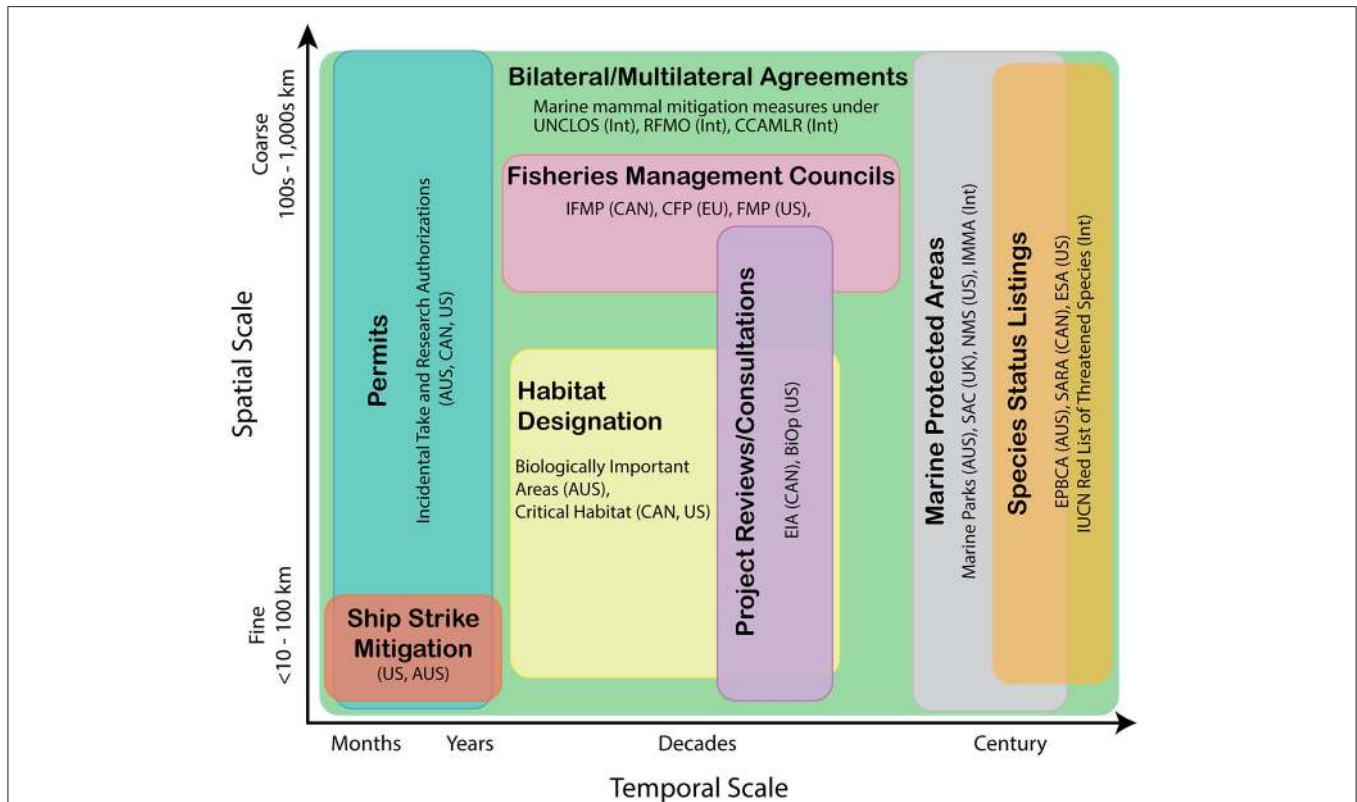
Coarse
100s - 1,000s km

Spatial Scale

Fine
<10 - 100 km

Bilateral/Multilateral Agreements
Marine mammal mitigation measures under UNCLOS (Int), RFMO (Int), CCAMLR (Int)

Permits
Incidental Take and Research Authorizations (AUS, CAN, US)

Fisheries Management Councils
IFMP (CAN), CFP (EU), FMP (US),

Habitat Designation
Biologically Important Areas (AUS), Critical Habitat (CAN, US)

Project Reviews/Consultations
EIA (CAN), BiOp (US)

Marine Protected Areas
Marine Parks (AUS), SAC (UK), NMS (US), IMMA (Int)

Species Status Listings
EPBCA (AUS), SARA (CAN), ESA (US)
IUCN Red List of Threatened Species (Int)

Ship Strike Mitigation
(US, AUS)

Months Years Decades Century

Temporal Scale